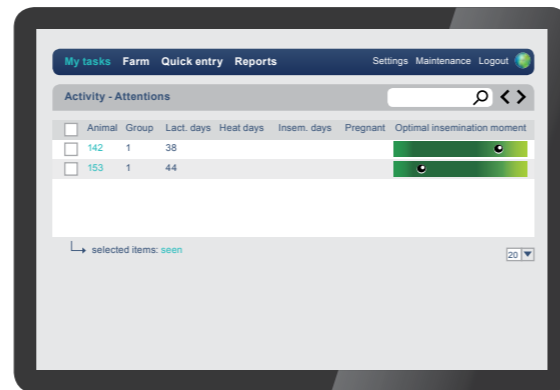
My tasks Farm Quick entry Reports Settings Maintenance Logout

Activity - Attentions

| | Animal | Group | Lact. days | Heat days | Insem. days | Pregnant | Optimal insemination moment |
|---|---|---|---|---|---|---|---|
| | 142 | 1 | 38 | | | | |
| | 153 | 1 | 44 | | | | |

selected items: seen

20